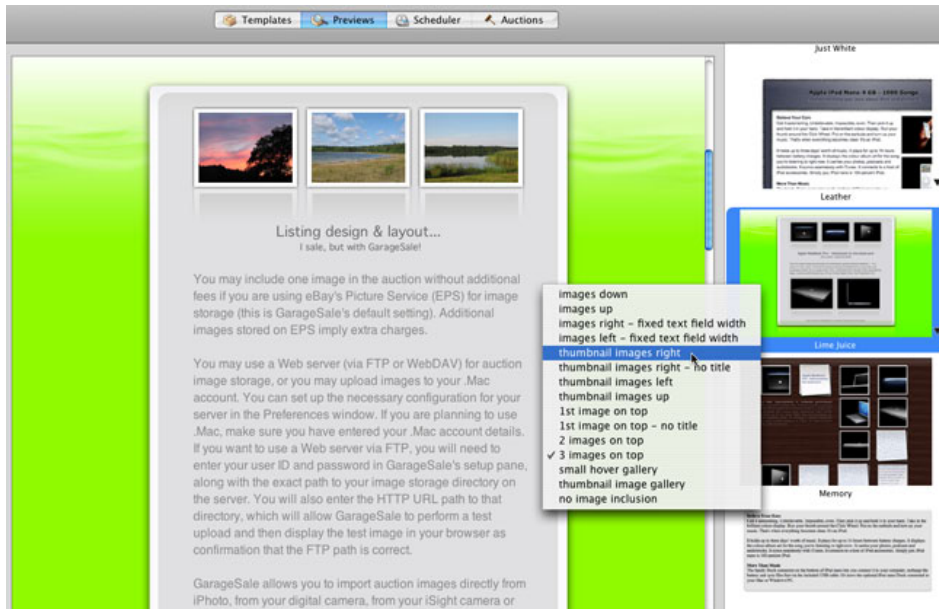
Templates Previews Scheduler Auctions

Just White

Leather

Lime Juice

Memory

Listing design & layout...
I sale, but with GarageSale!

You may include one image in the auction without additional fees if you are using eBay's Picture Service (EPS) for image storage (this is GarageSale's default setting). Additional images stored on EPS imply extra charges.

You may use a Web server (via FTP or WebDAV) for auction image storage, or you may upload images to your .Mac account. You can set up the necessary configuration for your server in the Preferences window. If you are planning to use .Mac, make sure you have entered your .Mac account details. If you want to use a Web server via FTP, you will need to enter your user ID and password in GarageSale's setup pane, along with the exact path to your image storage directory on the server. You will also enter the HTTP URL path to that directory, which will allow GarageSale to perform a test upload and then display the test image in your browser as confirmation that the FTP path is correct.

GarageSale allows you to import auction images directly from iPhoto, from your digital camera, from your iSight camera or

images down
images up
images right – fixed text field width
images left – fixed text field width
thumbnail images right
thumbnail images right – no title
thumbnail images left
thumbnail images up
1st image on top
1st image on top – no title
2 images on top
✓ 3 images on top
small hover gallery
thumbnail image gallery
no image inclusion